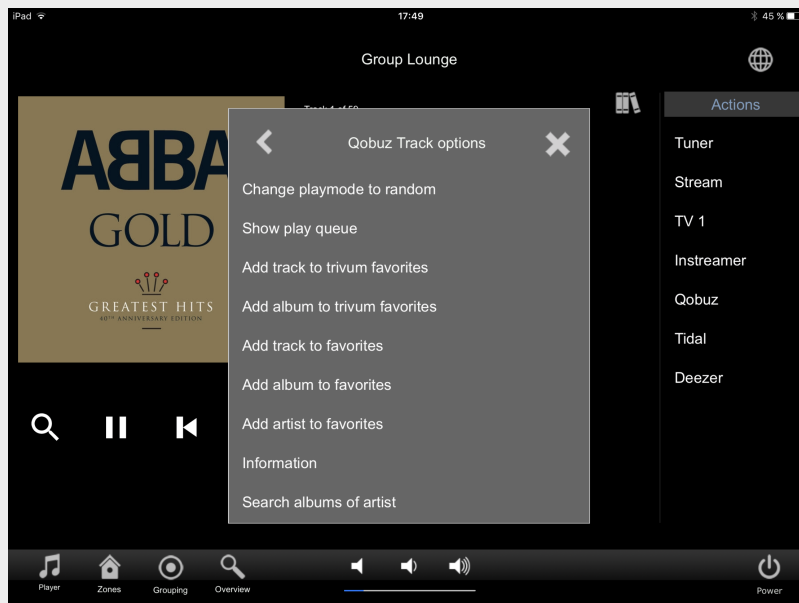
iPad
17:49
45 %

Group Lounge

ABBA
GOLD
GREATEST HITS
40TH ANNIVERSARY EDITION

Track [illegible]

Qobuz Track options

Change playmode to random
Show play queue
Add track to trivum favorites
Add album to trivum favorites
Add track to favorites
Add album to favorites
Add artist to favorites
Information
Search albums of artist

Actions
Tuner
Stream
TV 1
Instreamer
Qobuz
Tidal
Deezer

Player
Zones
Grouping
Overview
Power